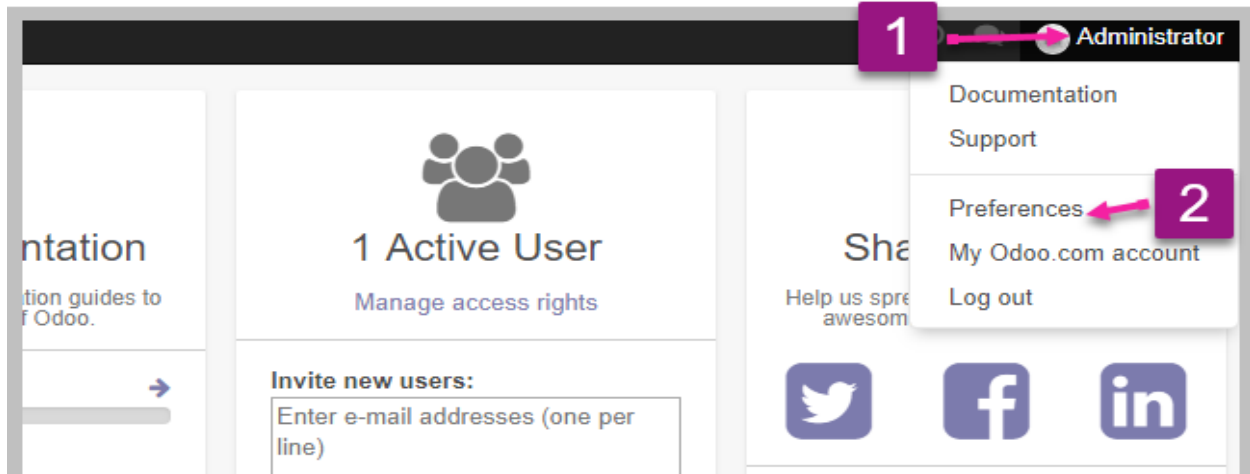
1

Administrator

Documentation

Support

Preferences

2

My Odoo.com account

Log out

ntation

tion guides to f Odoo.

1 Active User

Manage access rights

Sha

Help us spre awesom

Invite new users:

Enter e-mail addresses (one per line)